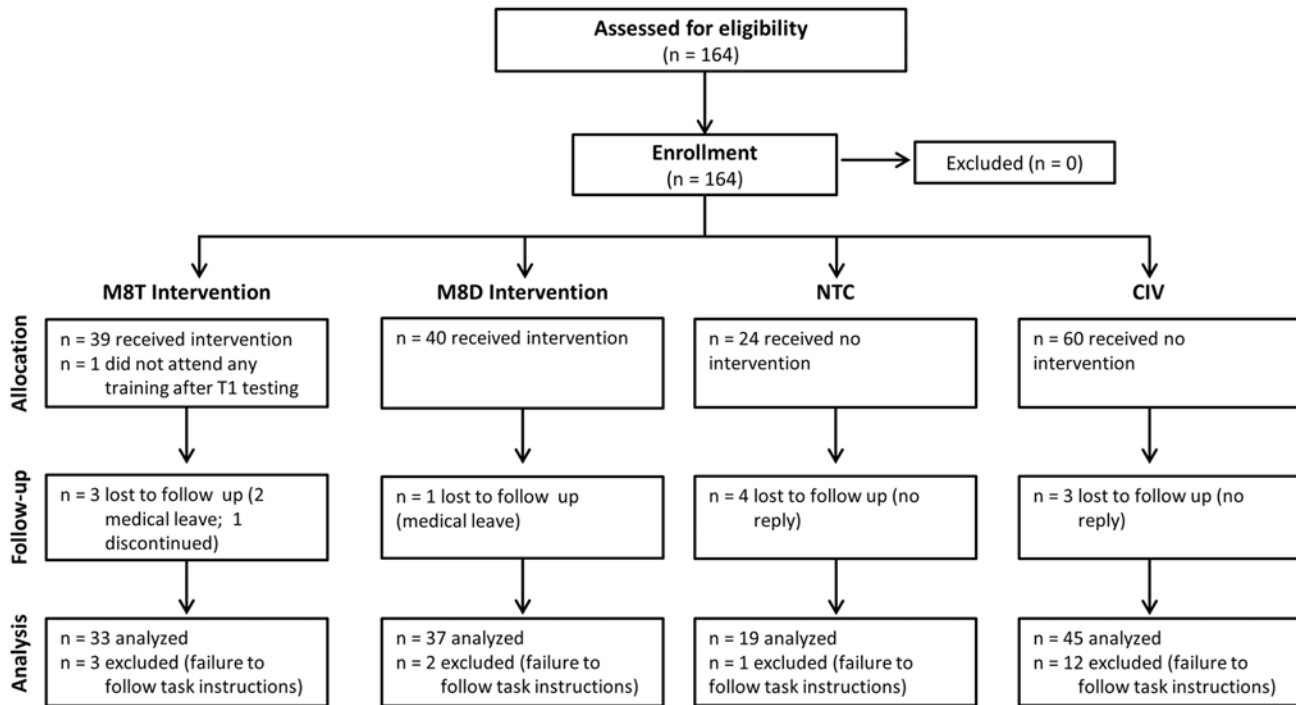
Assessed for eligibility
(n = 164)

Enrollment
(n = 164)

Excluded (n = 0)

M8T Intervention

M8D Intervention

NTC

CIV

Allocation

n = 39 received intervention
n = 1 did not attend any training after T1 testing

n = 40 received intervention

n = 24 received no intervention

n = 60 received no intervention

Follow-up

n = 3 lost to follow up (2 medical leave; 1 discontinued)

n = 1 lost to follow up (medical leave)

n = 4 lost to follow up (no reply)

n = 3 lost to follow up (no reply)

Analysis

n = 33 analyzed
n = 3 excluded (failure to follow task instructions)

n = 37 analyzed
n = 2 excluded (failure to follow task instructions)

n = 19 analyzed
n = 1 excluded (failure to follow task instructions)

n = 45 analyzed
n = 12 excluded (failure to follow task instructions)